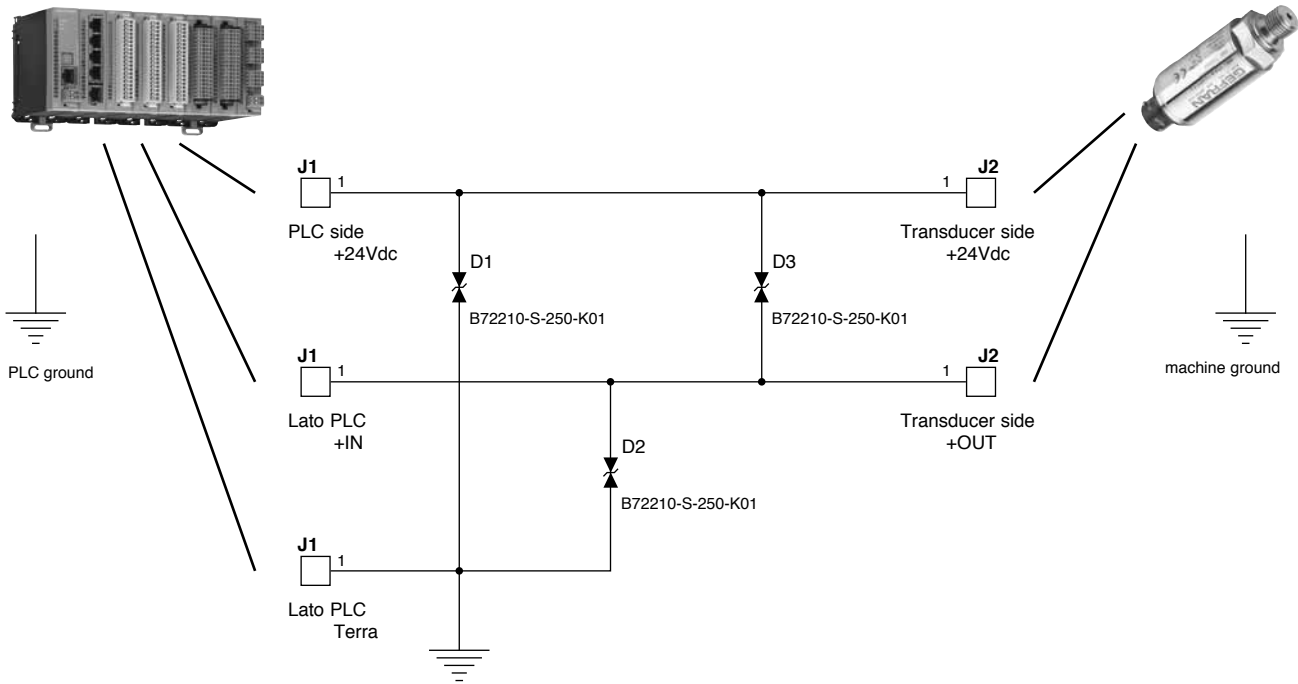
J1
1
PLC side
+24Vdc

D1
B72210-S-250-K01

D3
B72210-S-250-K01

J2
1
Transducer side
+24Vdc

PLC ground

J1
1
Lato PLC
+IN

J2
1
Transducer side
+OUT

machine ground

D2
B72210-S-250-K01

J1
1
Lato PLC
Terra